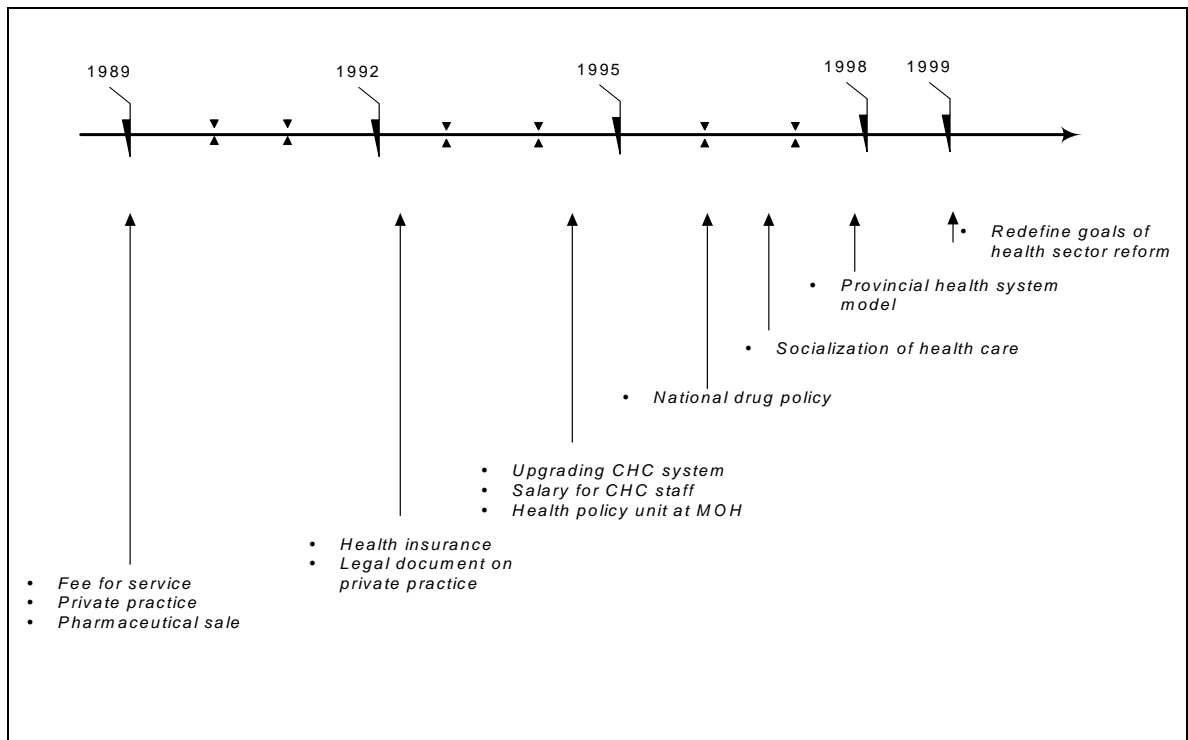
1989

1992

1995

1998

1999

• Redefine goals of health sector reform

• Provincial health system model

• Socialization of health care

• National drug policy

• Upgrading CHC system
• Salary for CHC staff
• Health policy unit at MOH

• Health insurance
• Legal document on private practice

• Fee for service
• Private practice
• Pharmaceutical sale